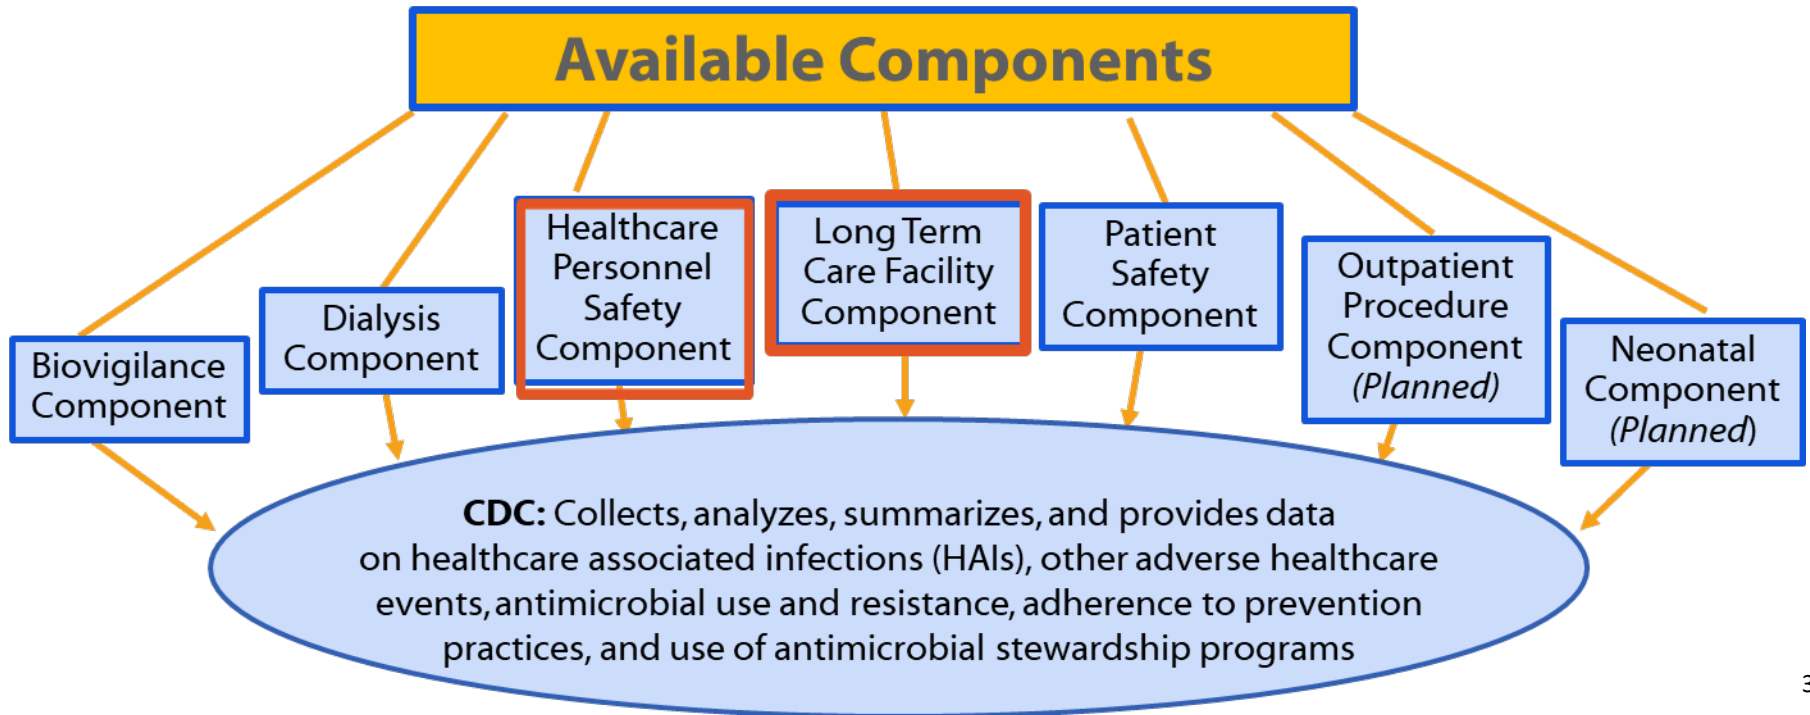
Available Components

Biovigilance Component

Dialysis Component

Healthcare Personnel Safety Component

Long Term Care Facility Component

Patient Safety Component

Outpatient Procedure Component (Planned)

Neonatal Component (Planned)

**CDC:** Collects, analyzes, summarizes, and provides data on healthcare associated infections (HAIs), other adverse healthcare events, antimicrobial use and resistance, adherence to prevention practices, and use of antimicrobial stewardship programs

3